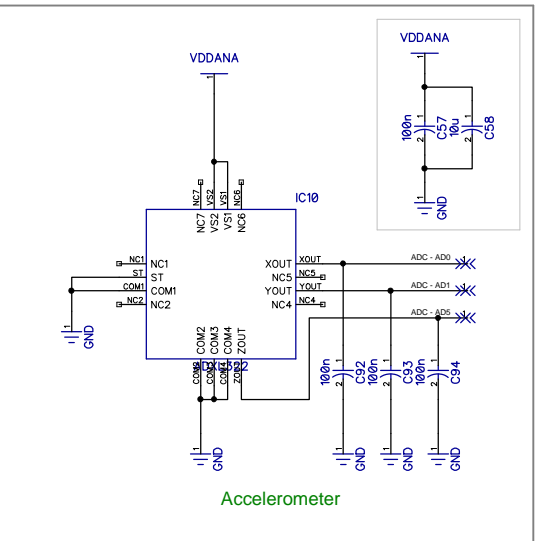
VDDANA

1

VDDANA

1

100n
C57
10u
C58

1
2
1
2

1
GND

NC7
VS2
VS1
NC6

IC10

NC7
VS2
VS1
NC6

NC1
ST
COM1
NC2

NC1
ST
COM1
NC2

XOUT
NC5
YOUT
NC4

XOUT
NC5
YOUT
NC4

ADC - AD0
ADC - AD1
ADC - AD5

1
GND

COM2
COM3
COM4
ZOUT

ADXL322

100n
C92
100n
C93
100n
C94

1
2
1
2
1
2

1
GND

1
GND

1
GND

1
GND

Accelerometer